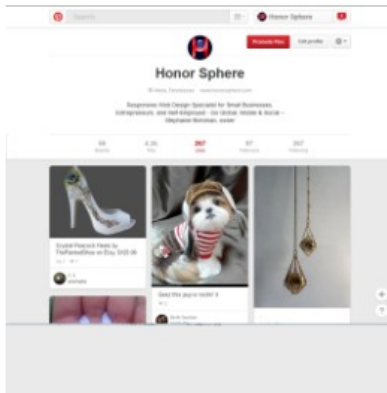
Search

Honor Sphere

Promote Pins

Edit profile

Honor Sphere

Responsive Web Design Specialist for Small Businesses, Entrepreneurs, and Self-Employed - Go Global, Mobile & Social - Stephanie Bowman, owner

Boards

Pins

Likes

Followers

Following

Crystal Peacock Heels by TheRabbitShoe on Etsy, $120.00

Does this guy's outfit?